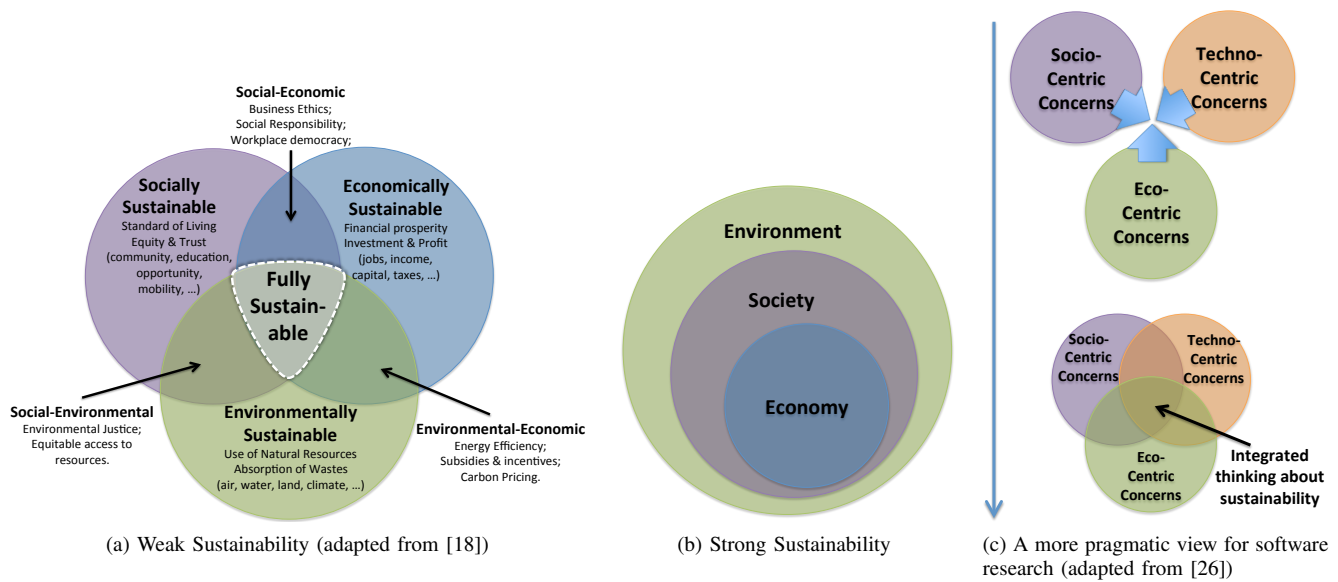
Social-Economic
Business Ethics;
Social Responsibility;
Workplace democracy;

Socially Sustainable
Standard of Living
Equity & Trust
(community, education, opportunity, mobility, ...)

Economically Sustainable
Financial prosperity
Investment & Profit
(jobs, income, capital, taxes, ...)

Fully Sustainable

Social-Environmental
Environmental Justice;
Equitable access to resources.

Environmentally Sustainable
Use of Natural Resources
Absorption of Wastes
(air, water, land, climate, ...)

Environmental-Economic
Energy Efficiency;
Subsidies & incentives;
Carbon Pricing.

(a) Weak Sustainability (adapted from [18])

Environment

Society

Economy

(b) Strong Sustainability

Socio-Centric Concerns

Techno-Centric Concerns

Eco-Centric Concerns

Socio-Centric Concerns

Techno-Centric Concerns

Eco-Centric Concerns

Integrated thinking about sustainability

(c) A more pragmatic view for software research (adapted from [26])